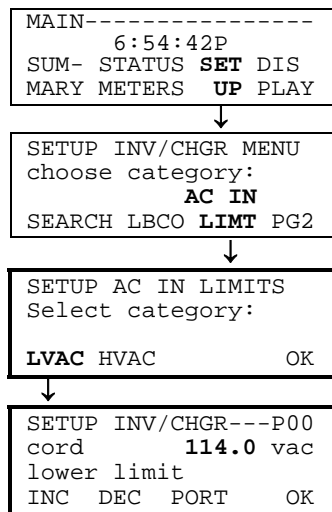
MAIN----------------
6:54:42P
SUM- STATUS **SET** DIS
MARY METERS **UP** PLAY

SETUP INV/CHGR MENU
choose category:
**AC IN**
SEARCH LBCO **LIMT** PG2

SETUP AC IN LIMITS
Select category:

**LVAC** HVAC OK

SETUP INV/CHGR---P00
cord **114.0** vac
lower limit
INC DEC PORT OK